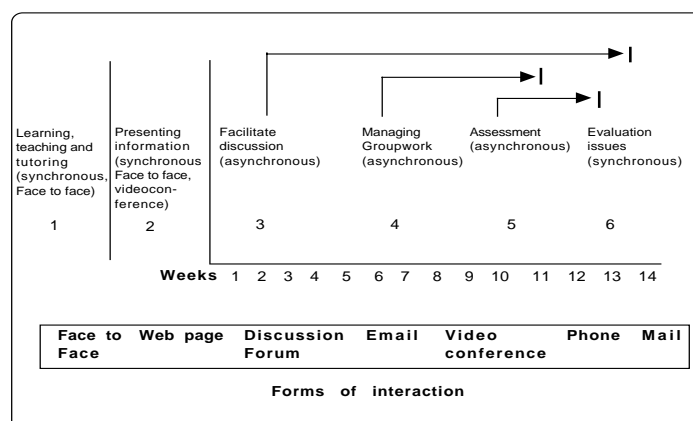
Learning, teaching and tutoring (synchronous, Face to face)

1

Presenting information (synchronous Face to face, videoconference)

2

Facilitate discussion (asynchronous)

3

Managing Groupwork (asynchronous)

4

Assessment (asynchronous)

5

Evaluation issues (synchronous)

6

Weeks 1 2 3 4 5 6 7 8 9 10 11 12 13 14

| Face to Face | Web page | Discussion Forum | Email | Video conference | Phone | Mail |
|---|---|---|---|---|---|---|

Forms of interaction